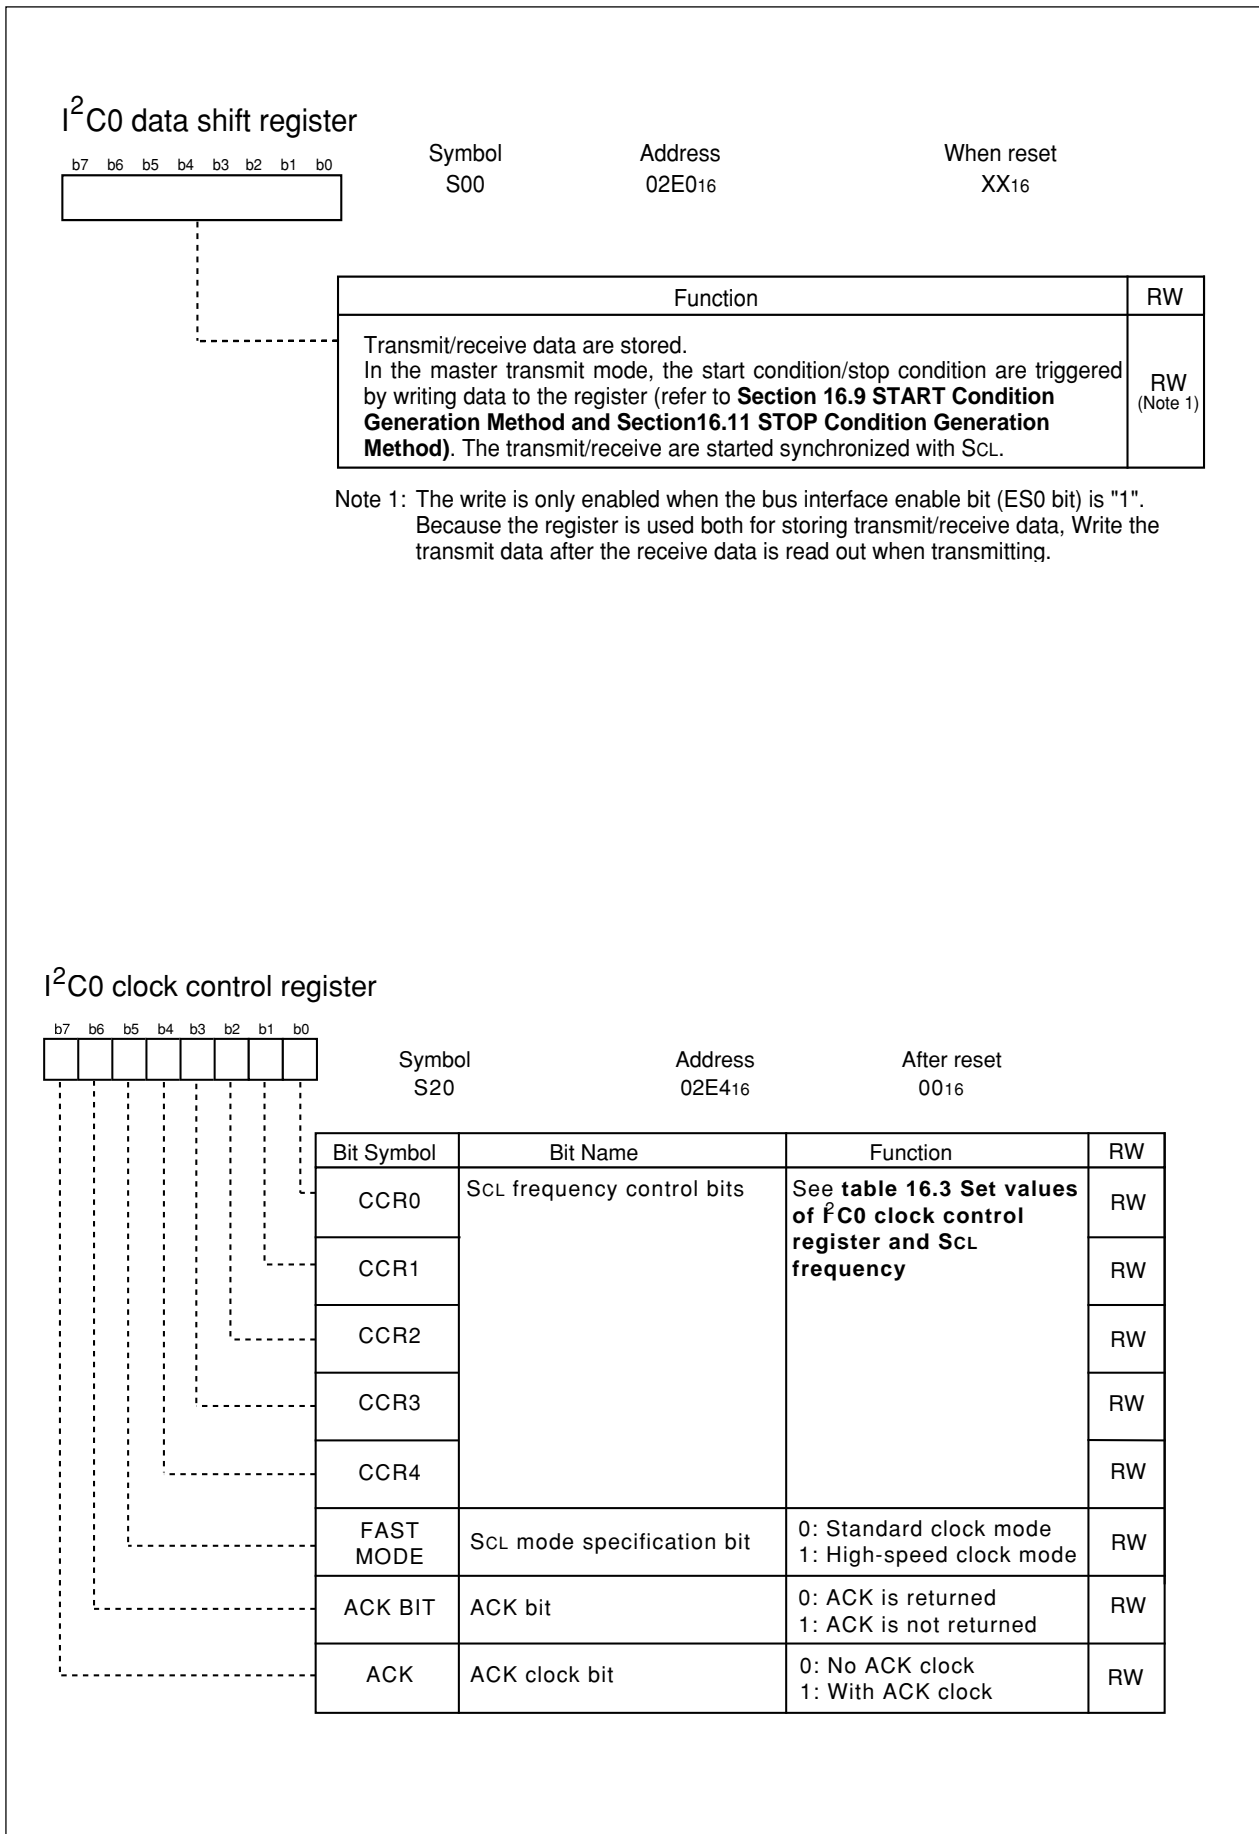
$I^2C0$ data shift register

b7 b6 b5 b4 b3 b2 b1 b0

Symbol S00

Address $02E0_{16}$

When reset $XX_{16}$

| Function | RW |
|---|---|
| Transmit/receive data are stored. In the master transmit mode, the start condition/stop condition are triggered by writing data to the register (refer to **Section 16.9 START Condition Generation Method and Section16.11 STOP Condition Generation Method)**. The transmit/receive are started synchronized with SCL. | RW (Note 1) |

Note 1: The write is only enabled when the bus interface enable bit (ES0 bit) is "1". Because the register is used both for storing transmit/receive data, Write the transmit data after the receive data is read out when transmitting.

$I^2C0$ clock control register

b7 b6 b5 b4 b3 b2 b1 b0

Symbol S20

Address $02E4_{16}$

After reset $00_{16}$

| Bit Symbol | Bit Name | Function | RW |
|---|---|---|---|
| CCR0 | SCL frequency control bits | See **table 16.3 Set values of $I^2C0$ clock control register and SCL frequency** | RW |
| CCR1 | | | RW |
| CCR2 | | | RW |
| CCR3 | | | RW |
| CCR4 | | | RW |
| FAST MODE | SCL mode specification bit | 0: Standard clock mode 1: High-speed clock mode | RW |
| ACK BIT | ACK bit | 0: ACK is returned 1: ACK is not returned | RW |
| ACK | ACK clock bit | 0: No ACK clock 1: With ACK clock | RW |